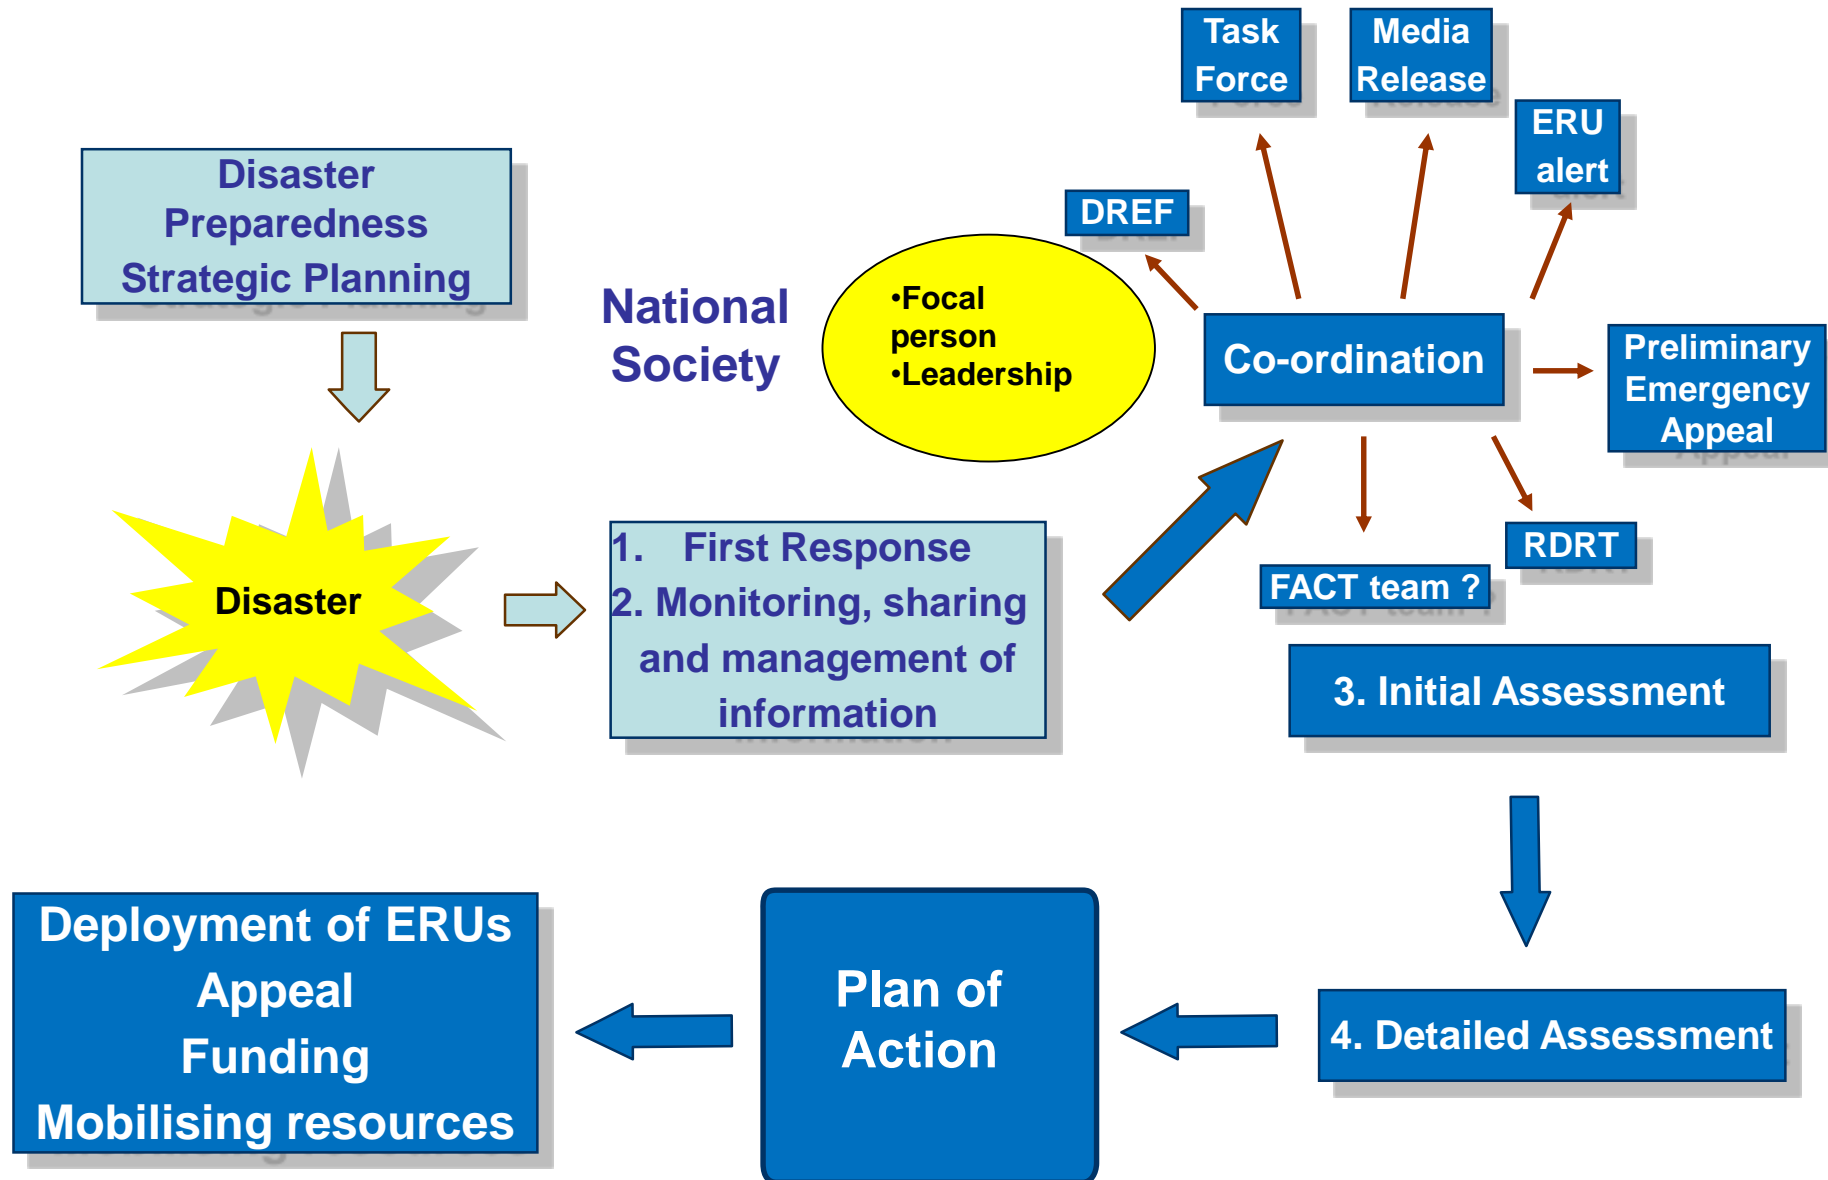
Task Force

Media Release

ERU alert

DREF

Disaster Preparedness Strategic Planning

National Society

•Focal person
•Leadership

Co-ordination

Preliminary Emergency Appeal

Disaster

1. First Response
2. Monitoring, sharing and management of information

RDRT

FACT team ?

3. Initial Assessment

Deployment of ERUs
Appeal
Funding
Mobilising resources

Plan of Action

4. Detailed Assessment